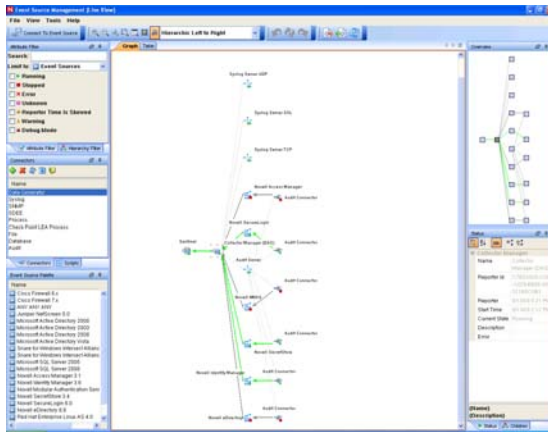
Event Source Management (Live View)

File View Tools Help

Connect To Event Source

Hierarchic Left to Right

Attribute Filter

Search:

Limit to: Event Sources

Running

Stopped

Error

Unknown

Reporter Time is Skewed

Warning

Debug Mode

Attribute Filter

Hierarchy Filter

Connectors

Name

Syslog

SNMP

SOCS

Process

Check Point LEA Process

File

Database

Audit

Connectors

Scripts

Event Source Palette

Name

Cisco Firewall 6.x

Cisco Firewall 7.x

Juniper NetScreen 5.0

Microsoft Active Directory 2000

Microsoft Active Directory 2003

Microsoft Active Directory 2008

Microsoft Active Directory Vista

Microsoft SQL Server 2005

Microsoft SQL Server 2008

Novell Access Manager 3.1

Novell Identity Manager 3.6

Novell SecretStore 3.4

Novell SecureLogin 6.0

Novell eDirectory 8.8

Red Hat Enterprise Linux AS 4.0

Graph

Table

Syslog Server UDP

Syslog Server SSL

Syslog Server TCP

Novell Access Manager

Audit Connector

Novell SecureLogin

Collector Manager (BKS)

Audit Connector

Sentinel

Audit Server

Audit Connector

Novell iMAN

Audit Connector

Novell SecretStore

Audit Connector

Novell Identity Manager

Audit Connector

Novell eDirectory

Audit Connector

Overview

Status

Collector Manager

Name

Reporter Id

Reporter

Start Time

Current State

Description

Error

(Name)

(Description)

Status

Children